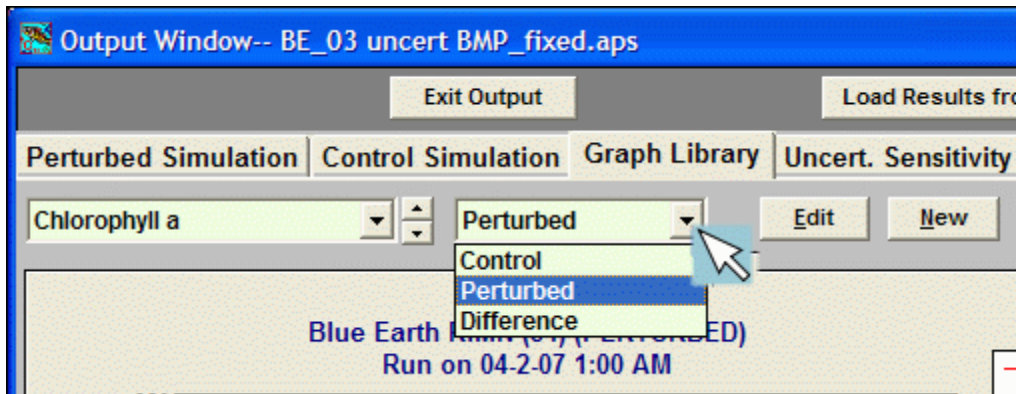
Output Window-- BE_03 uncert BMP_fixed.aps

Exit Output

Load Results fro

Perturbed Simulation
Control Simulation
Graph Library
Uncert. Sensitivity

Chlorophyll a

Perturbed

Edit

New

Control
Perturbed
Difference

Blue Earth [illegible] (PERTURBED)
Run on 04-2-07 1:00 AM